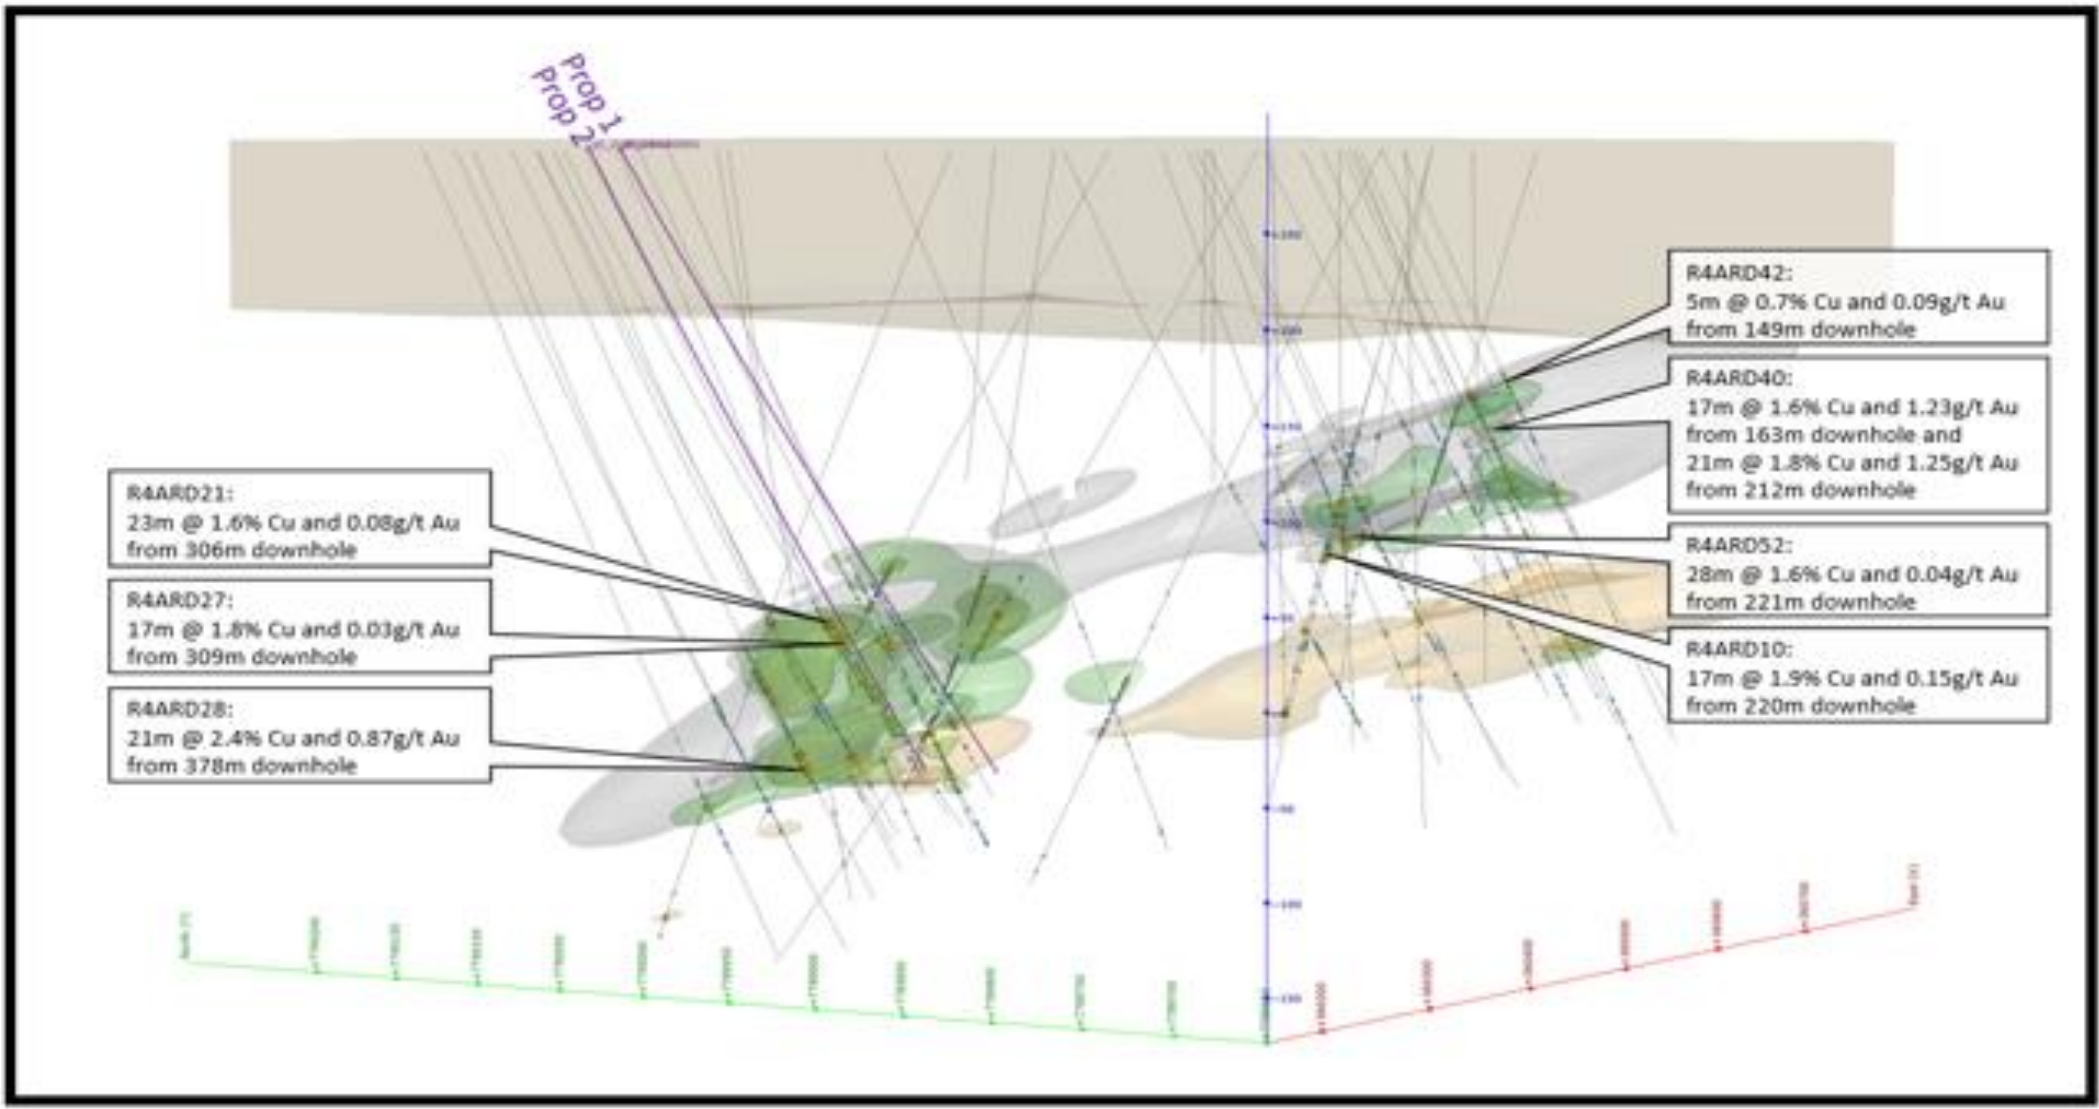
Prop 1
Prop 2

R4ARD42:
5m @ 0.7% Cu and 0.09g/t Au from 149m downhole

R4ARD40:
17m @ 1.6% Cu and 1.23g/t Au from 163m downhole and 21m @ 1.8% Cu and 1.25g/t Au from 212m downhole

R4ARD21:
23m @ 1.6% Cu and 0.08g/t Au from 306m downhole

R4ARD52:
28m @ 1.6% Cu and 0.04g/t Au from 221m downhole

R4ARD27:
17m @ 1.8% Cu and 0.03g/t Au from 309m downhole

R4ARD10:
17m @ 1.9% Cu and 0.15g/t Au from 220m downhole

R4ARD28:
21m @ 2.4% Cu and 0.87g/t Au from 378m downhole

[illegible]